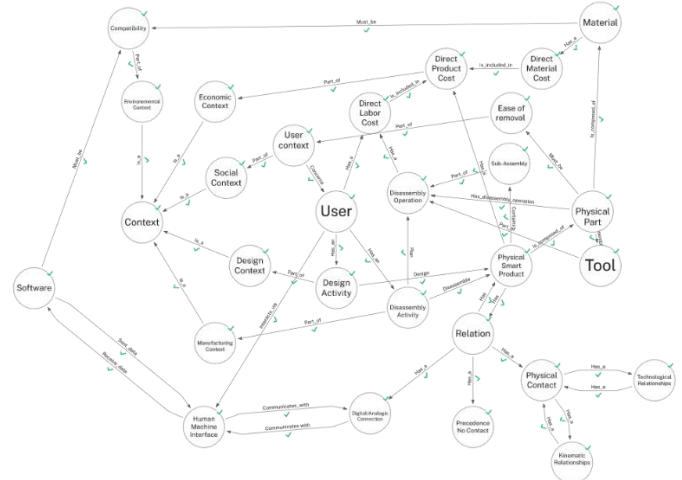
Compatibility

Must_be

Material

Part_of

Has_a

Environmental Context

Direct Product Cost

Is_included_in

Direct Material Cost

Economic Context

Part_of

Direct Labor Cost

Is_included_in

Is_composed_of

Is_a

Is_a

User context

Part_of

Ease of removal

Has_a

Sub-Assembly

Social Context

Part_of

Has_a

Part_of

Must_be

Context

Is_a

Consider

User

Disassembly Operation

Has_disassembly_operation

Physical Part

Must_be

Is_a

Has_an

Has_an

Plan

Is_composed_of

Tool

Design Context

Part_of

Design Activity

Design

Physical Smart Product

Software

Is_a

Interacts_with

Disassembly Activity

Disassemble

Part_of

Has

Has

Manufacturing Context

Relation

Has_a

Send_data

Receive_data

Has_a

Has_a

Physical Contact

Has_a

Technological Relationships

Has_a

Has_a

Human Machine Interface

Communicates_with

Digital/Analogic Connection

Communicates with

Precedence No Contact

Kinematic Relationships